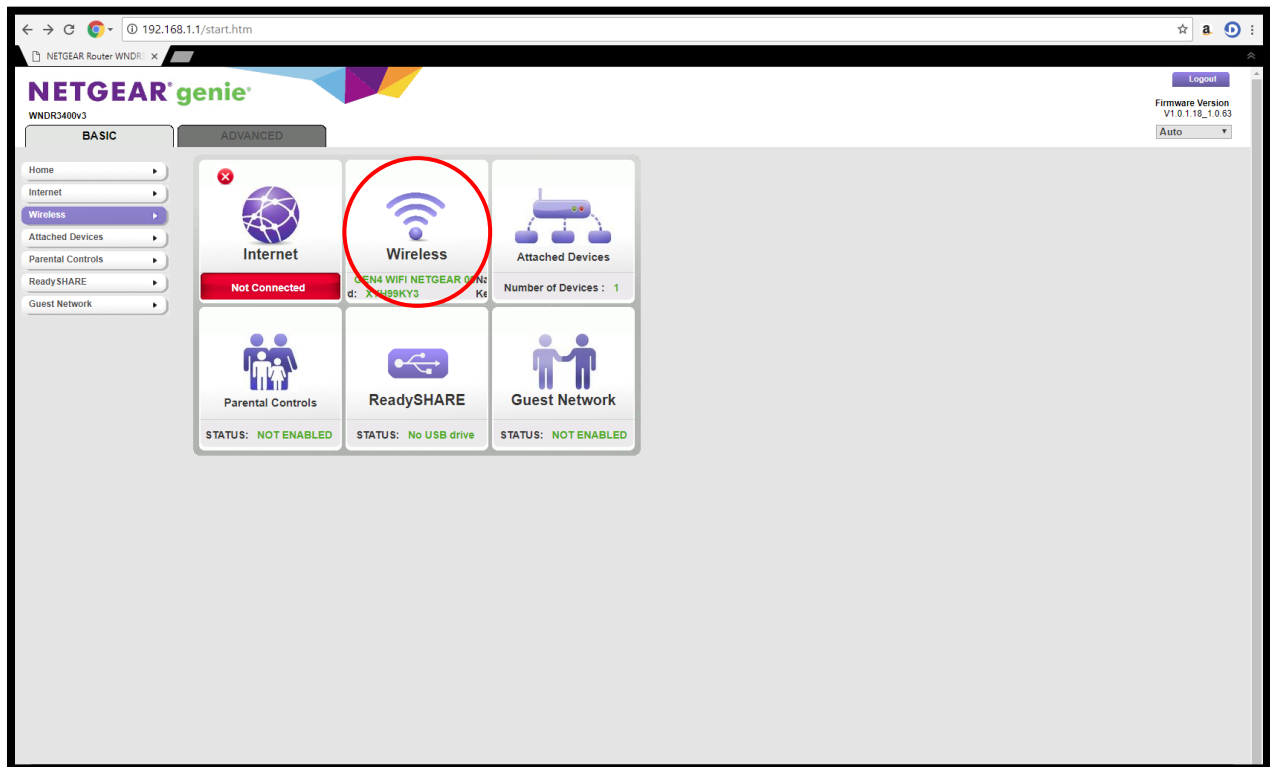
192.168.1.1/start.htm

NETGEAR Router WNDR

NETGEAR genie
WNDR3400v3

BASIC
ADVANCED

Logout
Firmware Version
V1.0.1.18_1.0.63
Auto

Home
Internet
Wireless
Attached Devices
Parental Controls
ReadySHARE
Guest Network

Internet
Not Connected

Wireless
GEN4 WIFI NETGEAR 0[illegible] Na
d: X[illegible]H99KY3 Ke

Attached Devices
Number of Devices : 1

Parental Controls
STATUS: NOT ENABLED

ReadySHARE
STATUS: No USB drive

Guest Network
STATUS: NOT ENABLED